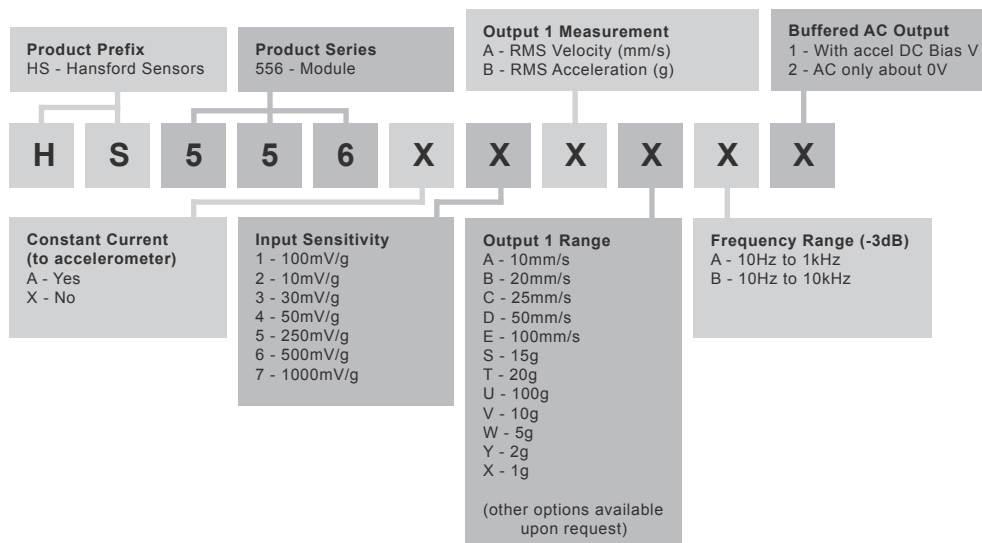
**Product Prefix**
HS - Hansford Sensors

**Product Series**
556 - Module

**Output 1 Measurement**
A - RMS Velocity (mm/s)
B - RMS Acceleration (g)

**Buffered AC Output**
1 - With accel DC Bias V
2 - AC only about 0V

H S 5 5 6 X X X X X X

**Constant Current (to accelerometer)**
A - Yes
X - No

**Input Sensitivity**
1 - 100mV/g
2 - 10mV/g
3 - 30mV/g
4 - 50mV/g
5 - 250mV/g
6 - 500mV/g
7 - 1000mV/g

**Output 1 Range**
A - 10mm/s
B - 20mm/s
C - 25mm/s
D - 50mm/s
E - 100mm/s
S - 15g
T - 20g
U - 100g
V - 10g
W - 5g
Y - 2g
X - 1g

(other options available upon request)

**Frequency Range (-3dB)**
A - 10Hz to 1kHz
B - 10Hz to 10kHz